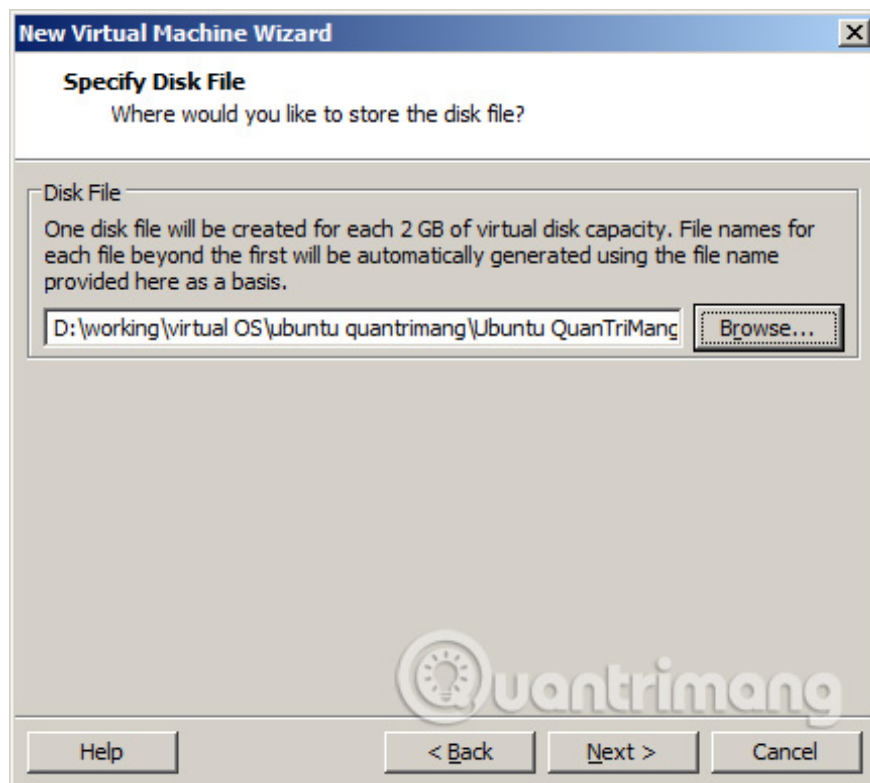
New Virtual Machine Wizard

Specify Disk File
Where would you like to store the disk file?

Disk File
One disk file will be created for each 2 GB of virtual disk capacity. File names for each file beyond the first will be automatically generated using the file name provided here as a basis.

D:\working\virtual OS\ubuntu quantrimang\Ubuntu QuanTriMang

Browse...

Quantrimang

Help

< Back

Next >

Cancel